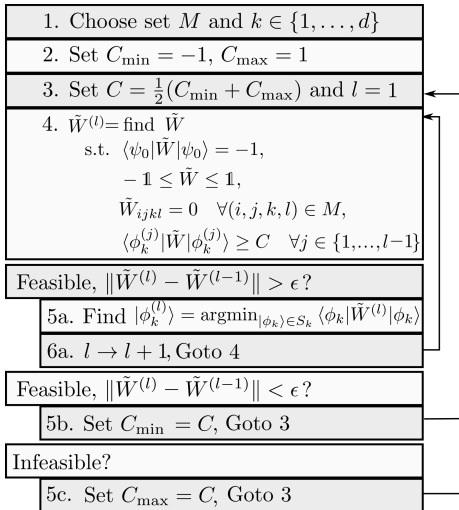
1. Choose set $M$ and $k \in \{1, \ldots, d\}$

2. Set $C_{\min} = -1$, $C_{\max} = 1$

3. Set $C = \frac{1}{2}(C_{\min} + C_{\max})$ and $l = 1$

4. $\tilde{W}^{(l)}$= find $\tilde{W}$
s.t. $\langle\psi_0|\tilde{W}|\psi_0\rangle = -1$,
$-\mathbb{1} \leq \tilde{W} \leq \mathbb{1}$,
$\tilde{W}_{ijkl} = 0 \quad \forall(i,j,k,l) \in M$,
$\langle\phi_k^{(j)}|\tilde{W}|\phi_k^{(j)}\rangle \geq C \quad \forall j \in \{1,\ldots,l-1\}$

Feasible, $\|\tilde{W}^{(l)} - \tilde{W}^{(l-1)}\| > \epsilon$?

5a. Find $|\phi_k^{(l)}\rangle = \mathrm{argmin}_{|\phi_k\rangle \in S_k} \langle\phi_k|\tilde{W}^{(l)}|\phi_k\rangle$

6a. $l \to l+1$, Goto 4

Feasible, $\|\tilde{W}^{(l)} - \tilde{W}^{(l-1)}\| < \epsilon$?

5b. Set $C_{\min} = C$, Goto 3

Infeasible?

5c. Set $C_{\max} = C$, Goto 3